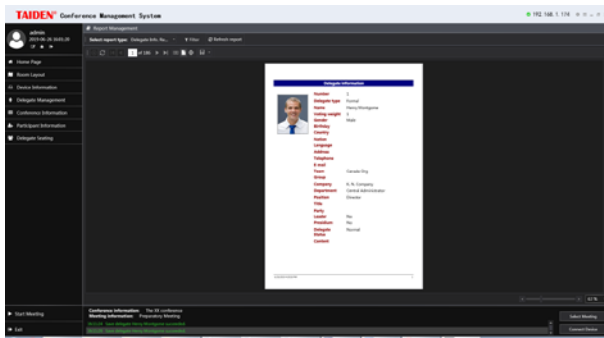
TAIDEN® Conference Management System

192.168.1.174

admin
2015-06-26 16:05:30

Home Page
Room Layout
Device Information
Delegate Management
Conference Information
Participant Information
Delegate Seating

Report Management
Select report type: Delegate Info. Re... Filter Refresh report

1 of 186

Delegate Information

| | |
|---|---|
| Number | 1 |
| Delegate type | Formal |
| Name | Henry Montgome |
| Voting weight | 1 |
| Gender | Male |
| Birthday | |
| Country | |
| Nation | |
| Language | |
| Address | |
| Telephone | |
| E-mail | |
| Team | Canada Org |
| Group | |
| Company | X. Yz Company |
| Department | Central Administrator |
| Position | Director |
| Title | |
| Party | |
| Leader | No |
| President | No |
| Delegate Status | Normal |
| Content | |

67 %

Start Meeting
Exit

Conference Information: The 3X conference
Meeting Information: Preparatory Meeting
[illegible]
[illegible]

Select Meeting
Connect Device